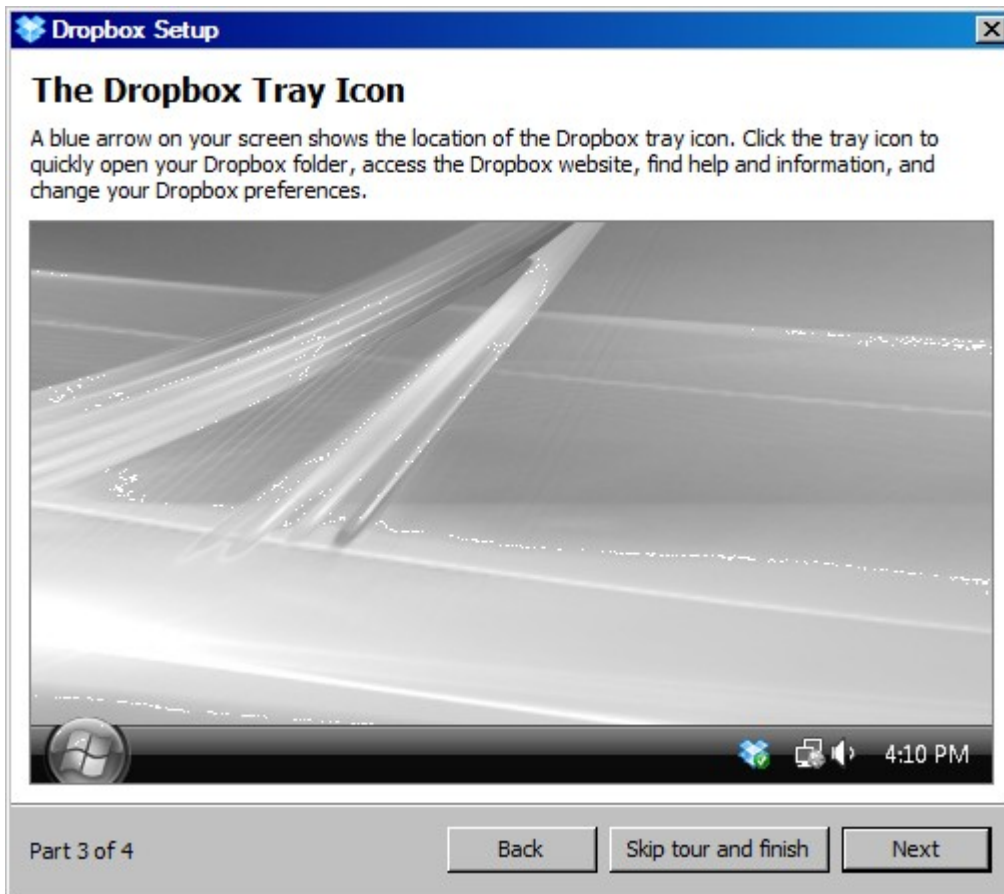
Dropbox Setup

The Dropbox Tray Icon

A blue arrow on your screen shows the location of the Dropbox tray icon. Click the tray icon to quickly open your Dropbox folder, access the Dropbox website, find help and information, and change your Dropbox preferences.

4:10 PM

Part 3 of 4

Back

Skip tour and finish

Next